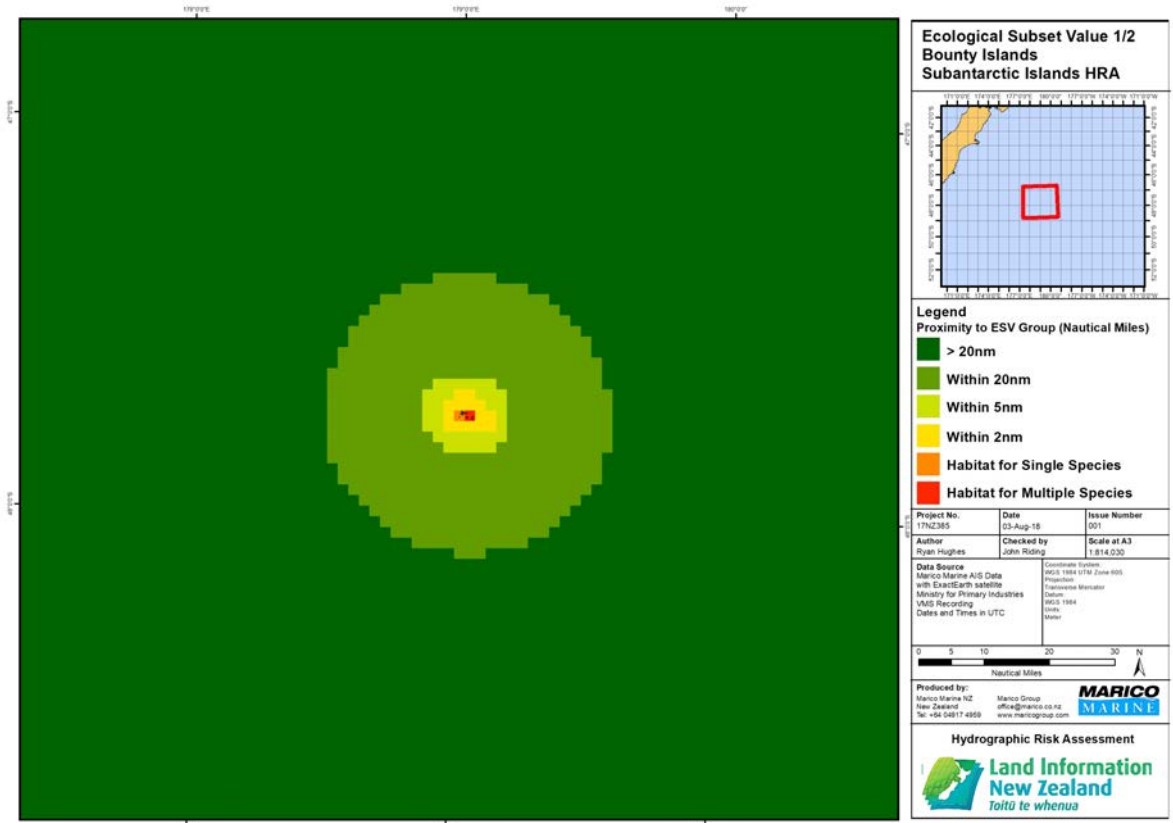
178°0'0"E 179°0'0"E 180°0'0"

47°0'0"S

48°0'0"S

Ecological Subset Value 1/2
Bounty Islands
Subantarctic Islands HRA

Legend
Proximity to ESV Group (Nautical Miles)
> 20nm
Within 20nm
Within 5nm
Within 2nm
Habitat for Single Species
Habitat for Multiple Species

| Project No. | Date | Issue Number |
|---|---|---|
| 17NZ385 | 03-Aug-18 | 001 |
| Author | Checked by | Scale at A3 |
| Ryan Hughes | John Riding | 1:814,030 |

Data Source
Marico Marine AIS Data with ExactEarth satellite
Ministry for Primary Industries VMS Recording
Dates and Times in UTC

Coordinate System
WGS 1984 UTM Zone 60S
Projection
Transverse Mercator
Datum
WGS 1984
Units
Meter

0 5 10 20 30
Nautical Miles
N

Produced by:
Marico Marine NZ
New Zealand
Tel: +64 04817 4959
Marico Group
office@marico.co.nz
www.maricogroup.com
MARICO MARINE

Hydrographic Risk Assessment

Land Information New Zealand
Toitū te whenua